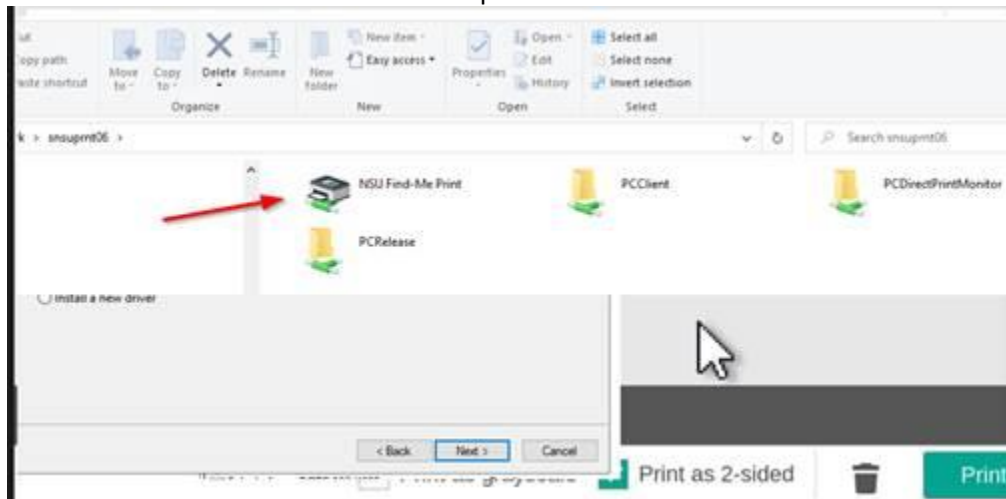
ut
opy path
aste shortcut

Move to
Copy to
Delete
Rename
Organize

New folder
New item
Easy access
New

Properties
Open
Edit
History
Open

Select all
Select none
Invert selection
Select

k > snsuprnt06 >

Search snsuprnt06

NSU Find-Me Print
PCClient
PCDirectPrintMonitor
PCRelease

Install a new driver

< Back
Next >
Cancel

Print as 2-sided
Print